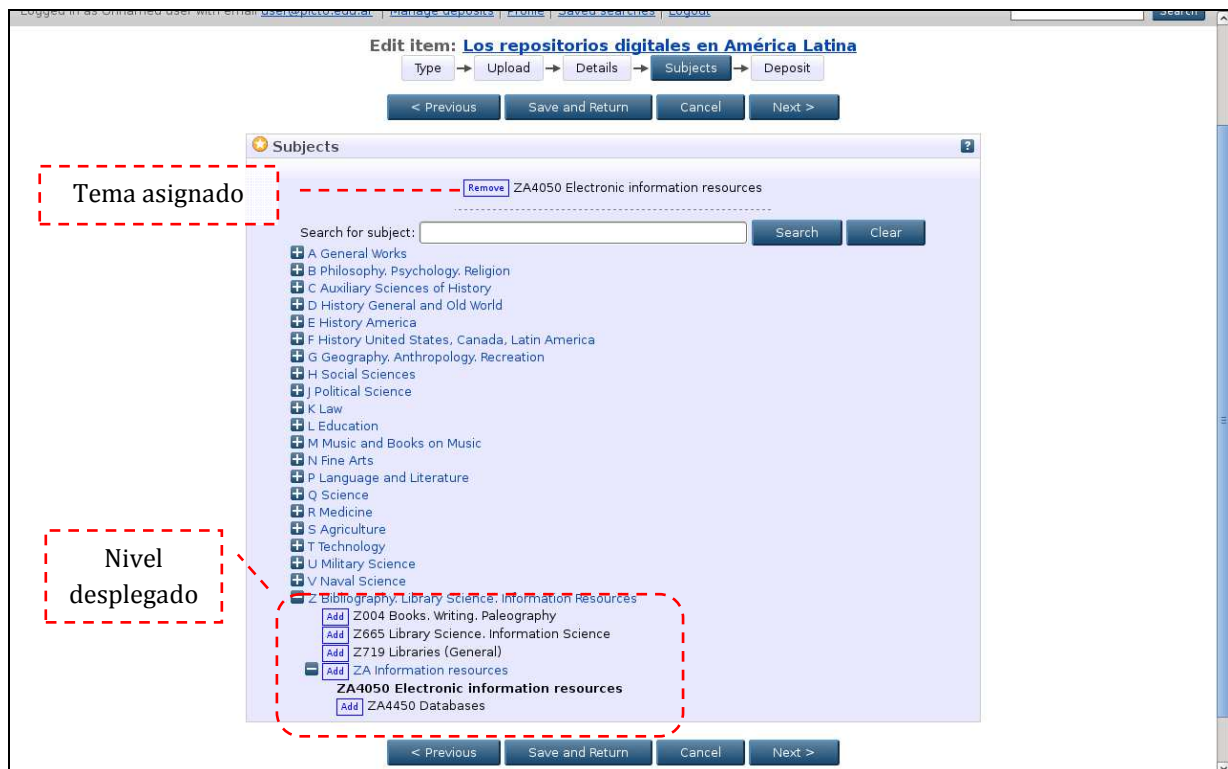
Logged in as Unnamed user with email user@picto.edu.ar | Manage deposits | Profile | Saved searches | Logout

Search

Edit item: Los repositorios digitales en América Latina

Type → Upload → Details → Subjects → Deposit

< Previous | Save and Return | Cancel | Next >

Subjects

Tema asignado

Remove ZA4050 Electronic information resources

Search for subject: Search Clear

A General Works
B Philosophy. Psychology. Religion
C Auxiliary Sciences of History
D History General and Old World
E History America
F History United States, Canada, Latin America
G Geography. Anthropology. Recreation
H Social Sciences
J Political Science
K Law
L Education
M Music and Books on Music
N Fine Arts
P Language and Literature
Q Science
R Medicine
S Agriculture
T Technology
U Military Science
V Naval Science
Z Bibliography. Library Science. Information Resources
Add Z004 Books. Writing. Paleography
Add Z665 Library Science. Information Science
Add Z719 Libraries (General)
Add ZA Information resources
ZA4050 Electronic information resources
Add ZA4450 Databases

Nivel desplegado

< Previous | Save and Return | Cancel | Next >